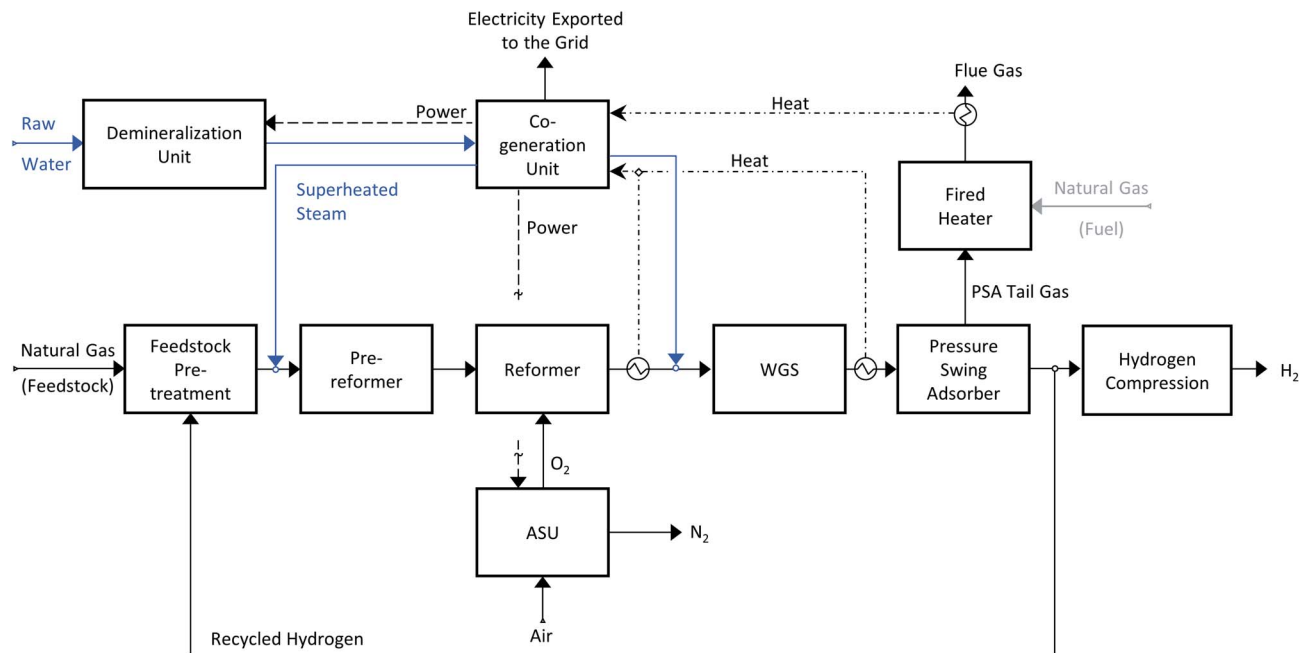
Electricity Exported to the Grid

Flue Gas

Raw Water

Demineralization Unit

Power

Co-generation Unit

Heat

Heat

Superheated Steam

Power

Fired Heater

Natural Gas (Fuel)

PSA Tail Gas

Natural Gas (Feedstock)

Feedstock Pre-treatment

Pre-reformer

Reformer

WGS

Pressure Swing Adsorber

Hydrogen Compression

$H_2$

$O_2$

ASU

$N_2$

Air

Recycled Hydrogen